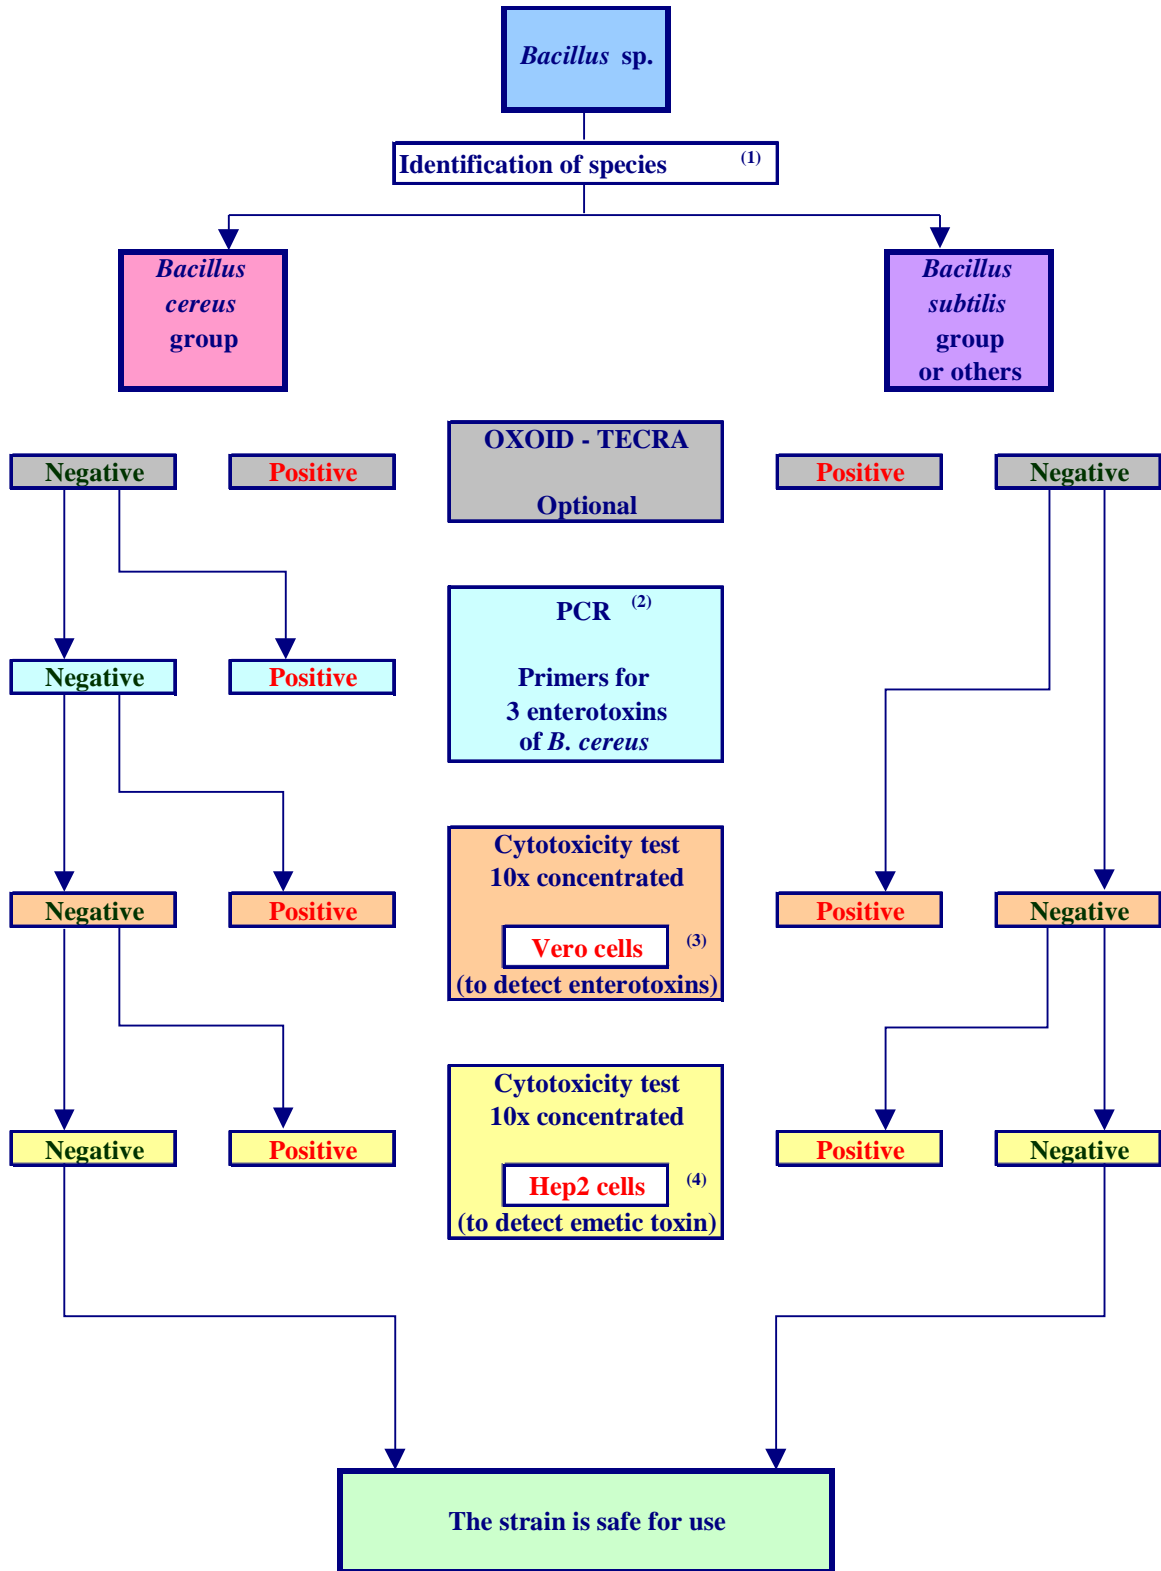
*Bacillus* sp.

Identification of species (1)

*Bacillus cereus* group

*Bacillus subtilis* group or others

Negative

Positive

OXOID - TECRA

Optional

Positive

Negative

PCR (2)

Primers for 3 enterotoxins of *B. cereus*

Negative

Positive

Cytotoxicity test 10x concentrated

Vero cells (3)

(to detect enterotoxins)

Negative

Positive

Positive

Negative

Cytotoxicity test 10x concentrated

Hep2 cells (4)

(to detect emetic toxin)

Negative

Positive

Positive

Negative

The strain is safe for use